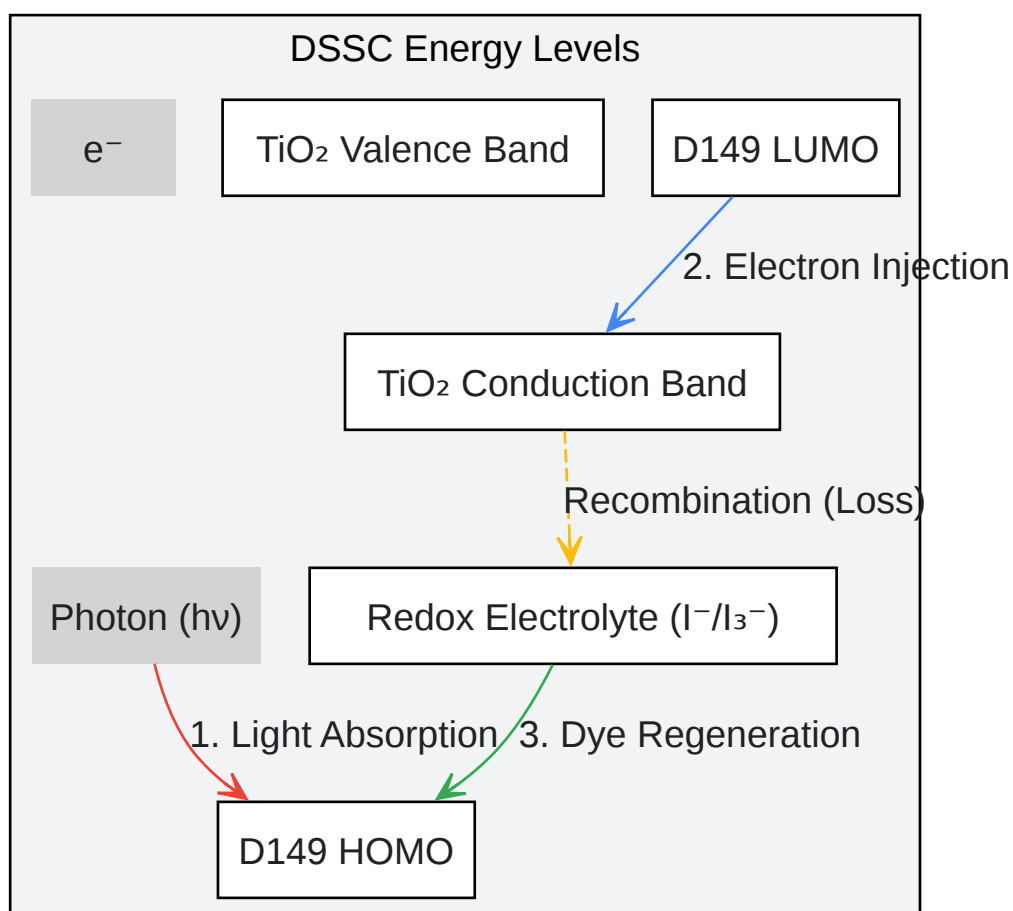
DSSC Energy Levels

$e^-$

$TiO_2$ Valence Band

D149 LUMO

2. Electron Injection

$TiO_2$ Conduction Band

Recombination (Loss)

Photon (hν)

Redox Electrolyte ($I^-/I_3^-$)

1. Light Absorption

3. Dye Regeneration

D149 HOMO